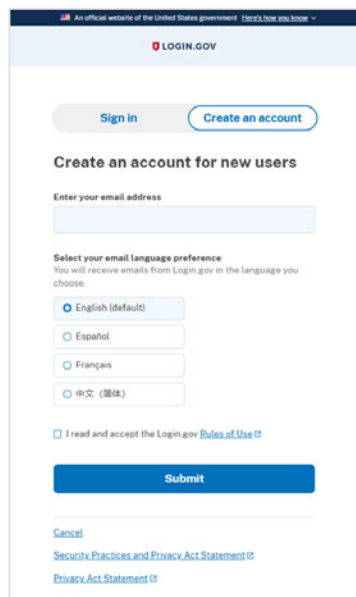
An official website of the United States government Here's how you know

LOGIN.GOV

Sign in

Create an account

Create an account for new users

Enter your email address

Select your email language preference

You will receive emails from Login.gov in the language you choose.

English (default)

Español

Français

中文 (简体)

I read and accept the Login.gov Rules of Use

Submit

Cancel

Security Practices and Privacy Act Statement

Privacy Act Statement